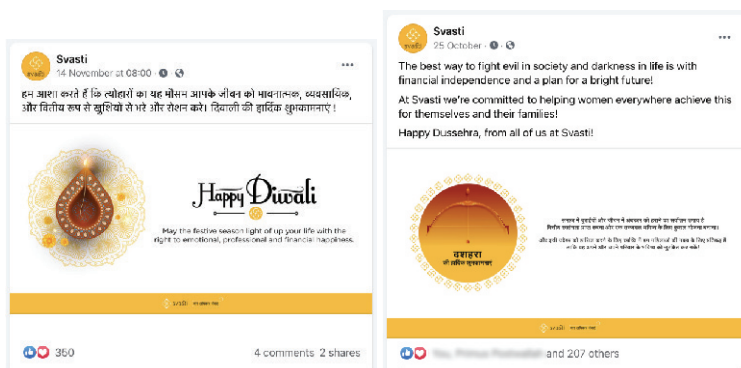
Svasti
14 November at 08:00 ·

हम आशा करते हैं कि त्योहारों का यह मौसम आपके जीवन को भावनात्मक, व्यवसायिक, और वित्तीय रूप से खुशियों से भरे और रोशन करे। दिवाली की हार्दिक शुभकामनाएं !

Happy Diwali

May the festive season light up your life with the right to emotional, professional and financial happiness.

svasti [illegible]

350

4 comments 2 shares

Svasti
25 October ·

The best way to fight evil in society and darkness in life is with financial independence and a plan for a bright future!

At Svasti we're committed to helping women everywhere achieve this for themselves and their families!

Happy Dussehra, from all of us at Svasti!

दशहरा
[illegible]

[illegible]

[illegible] and 207 others